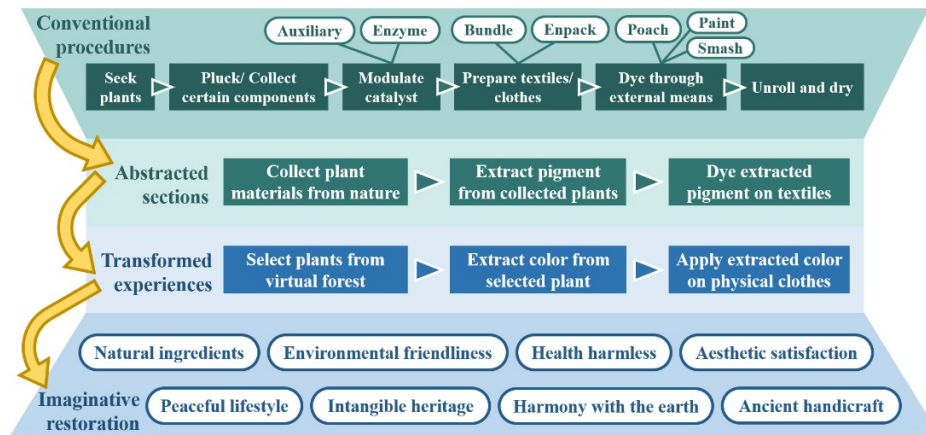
Conventional procedures

Auxiliary
Enzyme
Bundle
Enpack
Poach
Paint
Smash

Seek plants
Pluck/ Collect certain components
Modulate catalyst
Prepare textiles/ clothes
Dye through external means
Unroll and dry

Abstracted sections
Collect plant materials from nature
Extract pigment from collected plants
Dye extracted pigment on textiles

Transformed experiences
Select plants from virtual forest
Extract color from selected plant
Apply extracted color on physical clothes

Natural ingredients
Environmental friendliness
Health harmless
Aesthetic satisfaction

Imaginative restoration
Peaceful lifestyle
Intangible heritage
Harmony with the earth
Ancient handicraft